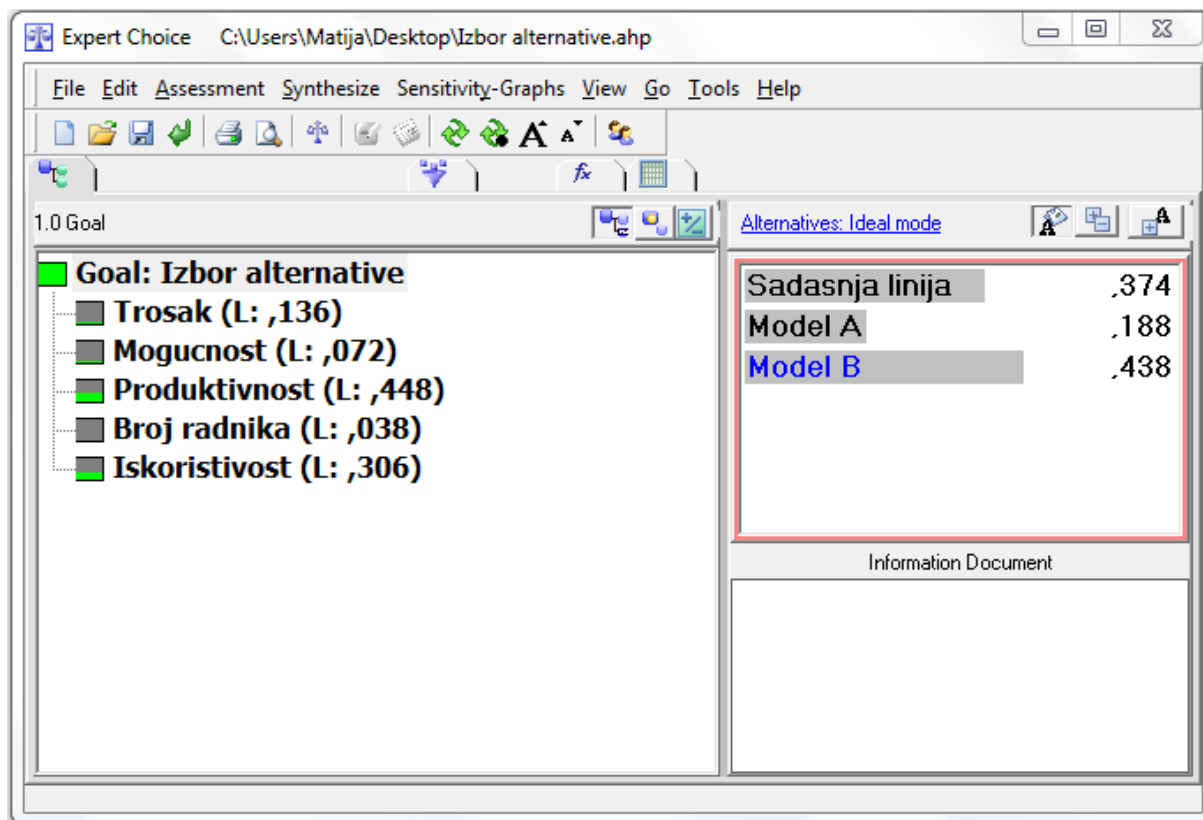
Expert Choice C:\Users\Matija\Desktop\Izbor alternative.ahp

File Edit Assessment Synthesize Sensitivity-Graphs View Go Tools Help

1.0 Goal

Goal: Izbor alternative
Trosak (L: ,136)
Mogucnost (L: ,072)
Produktivnost (L: ,448)
Broj radnika (L: ,038)
Iskoristivost (L: ,306)

Alternatives: Ideal mode

| | |
|---|---|
| Sadasnja linija | ,374 |
| Model A | ,188 |
| Model B | ,438 |

Information Document